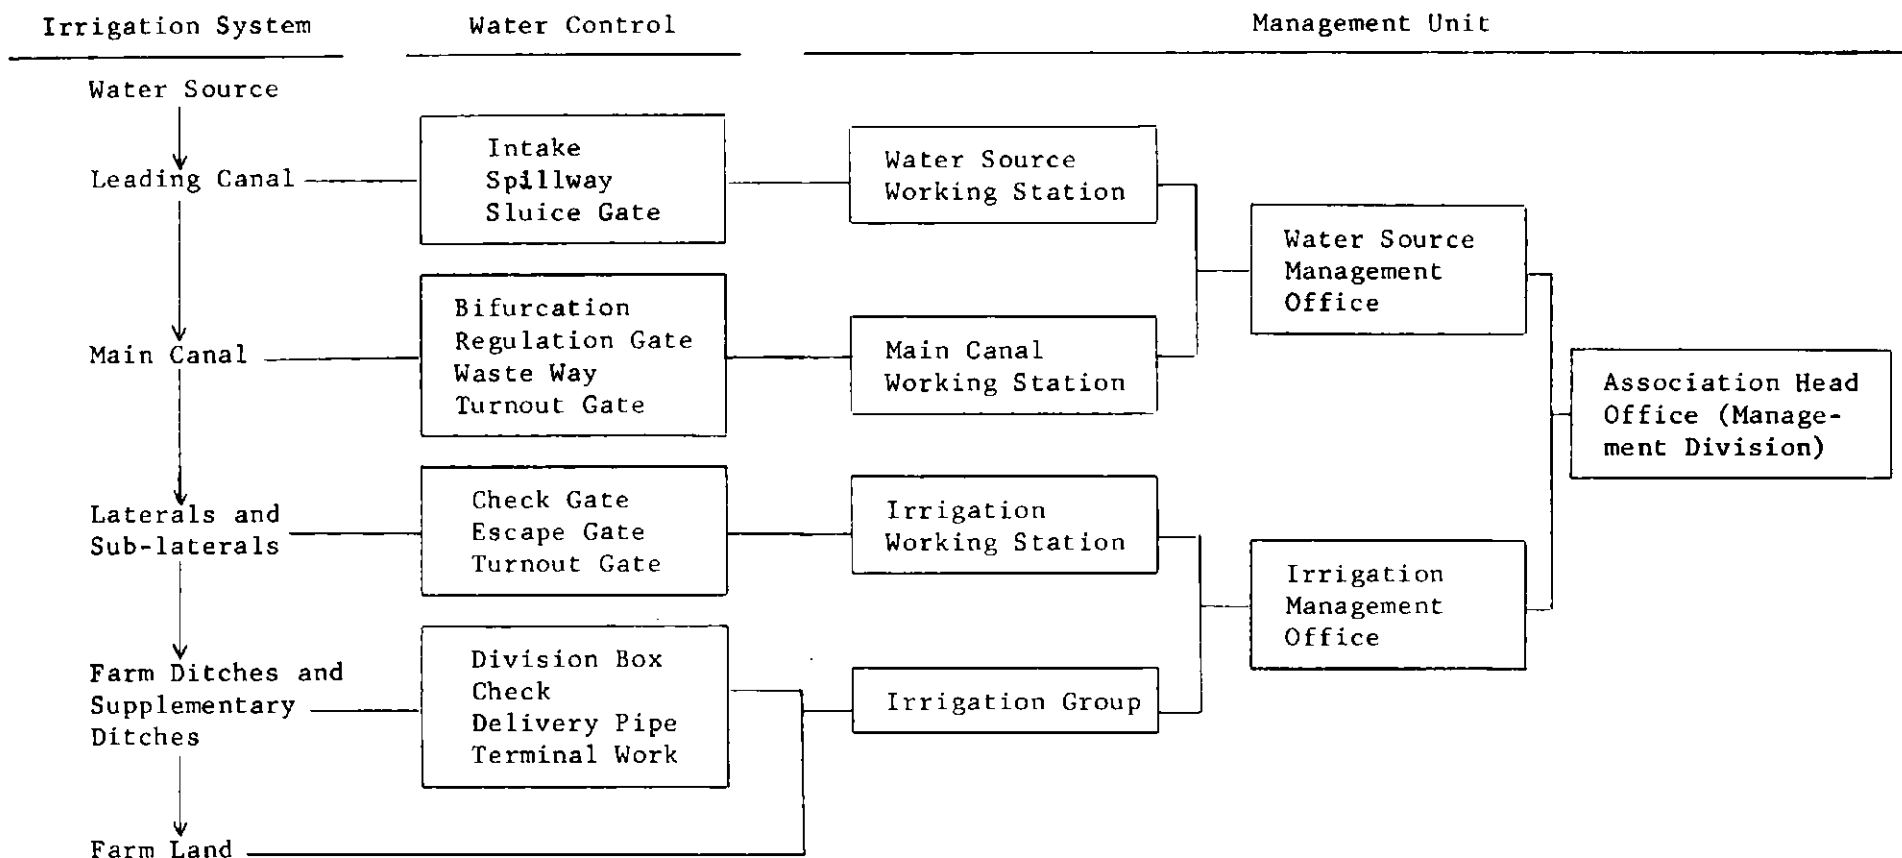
Irrigation System

Water Control

Management Unit

Water Source

Leading Canal

Intake
Spillway
Sluice Gate

Water Source
Working Station

Water Source
Management
Office

Main Canal

Bifurcation
Regulation Gate
Waste Way
Turnout Gate

Main Canal
Working Station

Association Head
Office (Management Division)

Laterals and
Sub-laterals

Check Gate
Escape Gate
Turnout Gate

Irrigation
Working Station

Irrigation
Management
Office

Farm Ditches and
Supplementary
Ditches

Division Box
Check
Delivery Pipe
Terminal Work

Irrigation Group

Farm Land